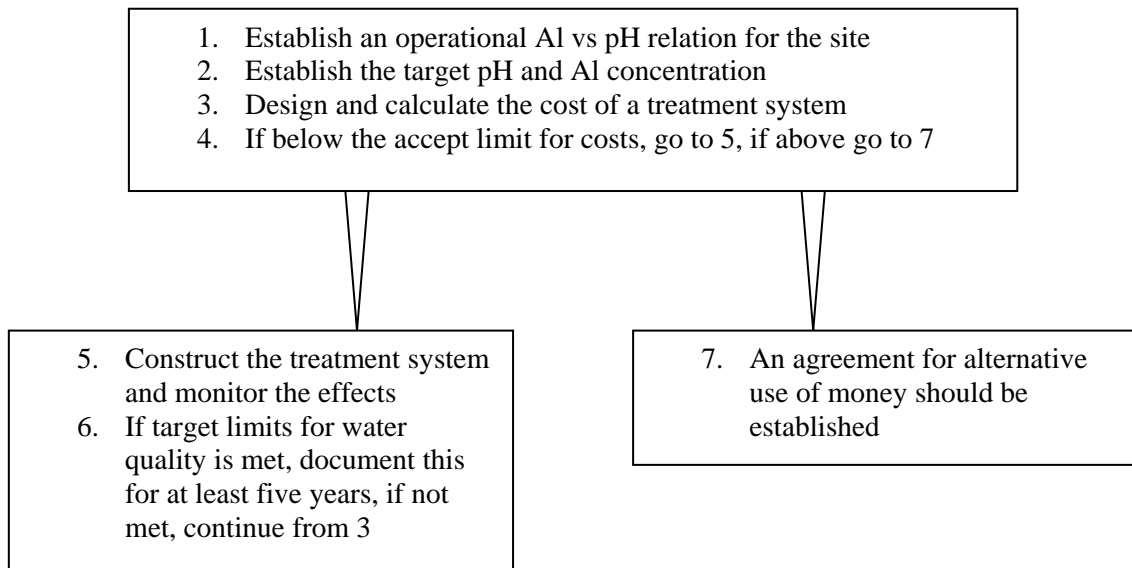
1. Establish an operational Al vs pH relation for the site
2. Establish the target pH and Al concentration
3. Design and calculate the cost of a treatment system
4. If below the accept limit for costs, go to 5, if above go to 7

5. Construct the treatment system and monitor the effects
6. If target limits for water quality is met, document this for at least five years, if not met, continue from 3

7. An agreement for alternative use of money should be established